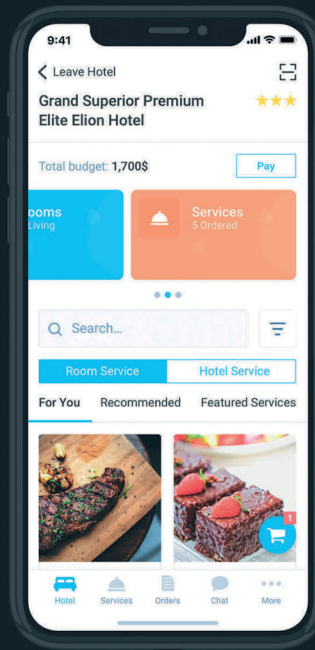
9:41

Leave Hotel

Grand Superior Premium Elite Elion Hotel

Total budget: 1,700$

Pay

ooms
Living

Services
5 Ordered

Search...

Room Service

Hotel Service

For You

Recommended

Featured Services

1

Hotel

Services

Orders

Chat

More